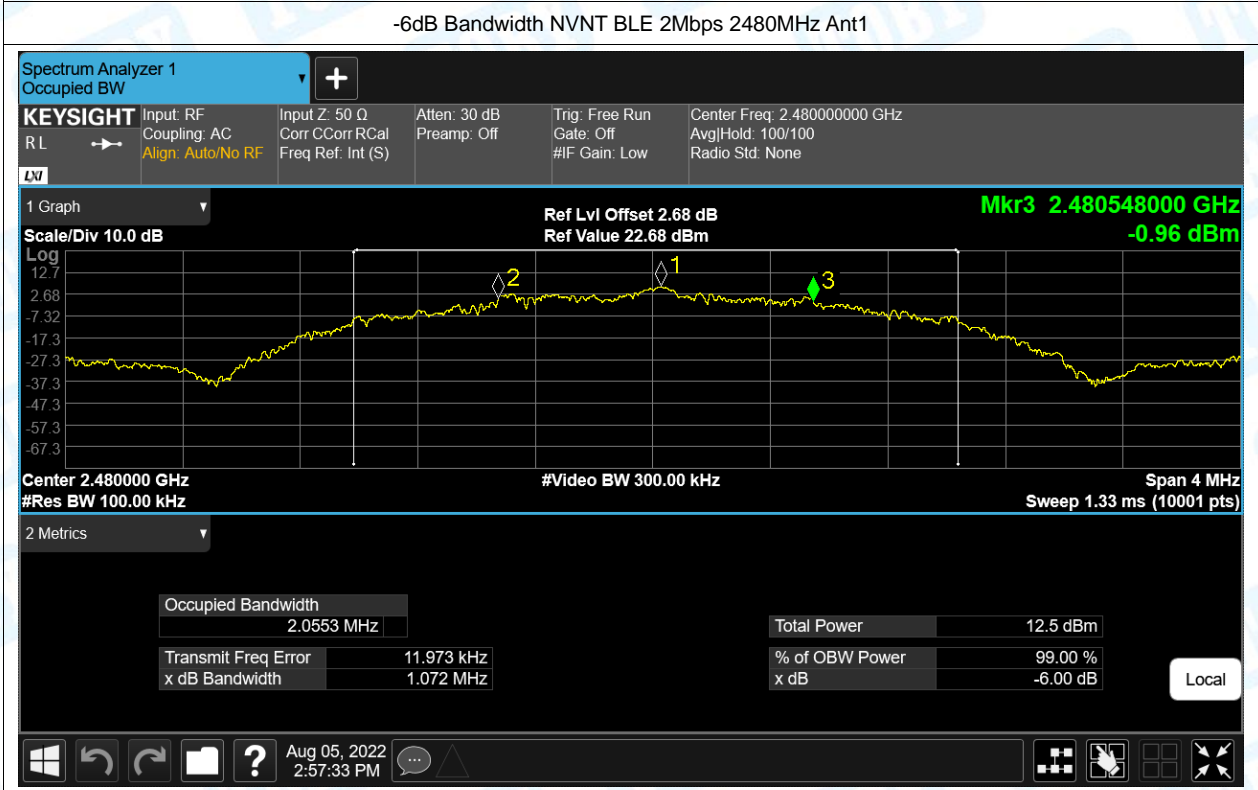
-6dB Bandwidth NVNT BLE 2Mbps 2480MHz Ant1

Spectrum Analyzer 1
Occupied BW

KEYSIGHT
RL
LXI

Input: RF
Coupling: AC
Align: Auto/No RF

Input Z: 50 Ω
Corr CCorr RCal
Freq Ref: Int (S)

Atten: 30 dB
Preamp: Off

Trig: Free Run
Gate: Off
#IF Gain: Low

Center Freq: 2.480000000 GHz
Avg|Hold: 100/100
Radio Std: None

1 Graph

Scale/Div 10.0 dB

Ref Lvl Offset 2.68 dB
Ref Value 22.68 dBm

Mkr3 2.480548000 GHz
-0.96 dBm

Log
12.7
2.68
-7.32
-17.3
-27.3
-37.3
-47.3
-57.3
-67.3

2
1
3

Center 2.480000 GHz
#Res BW 100.00 kHz

#Video BW 300.00 kHz

Span 4 MHz
Sweep 1.33 ms (10001 pts)

2 Metrics

| Occupied Bandwidth | |
|---|---|
| 2.0553 MHz | |

| Transmit Freq Error | 11.973 kHz |
|---|---|
| x dB Bandwidth | 1.072 MHz |

| Total Power | 12.5 dBm |
|---|---|

| % of OBW Power | 99.00 % |
|---|---|
| x dB | -6.00 dB |

Local

Aug 05, 2022
2:57:33 PM